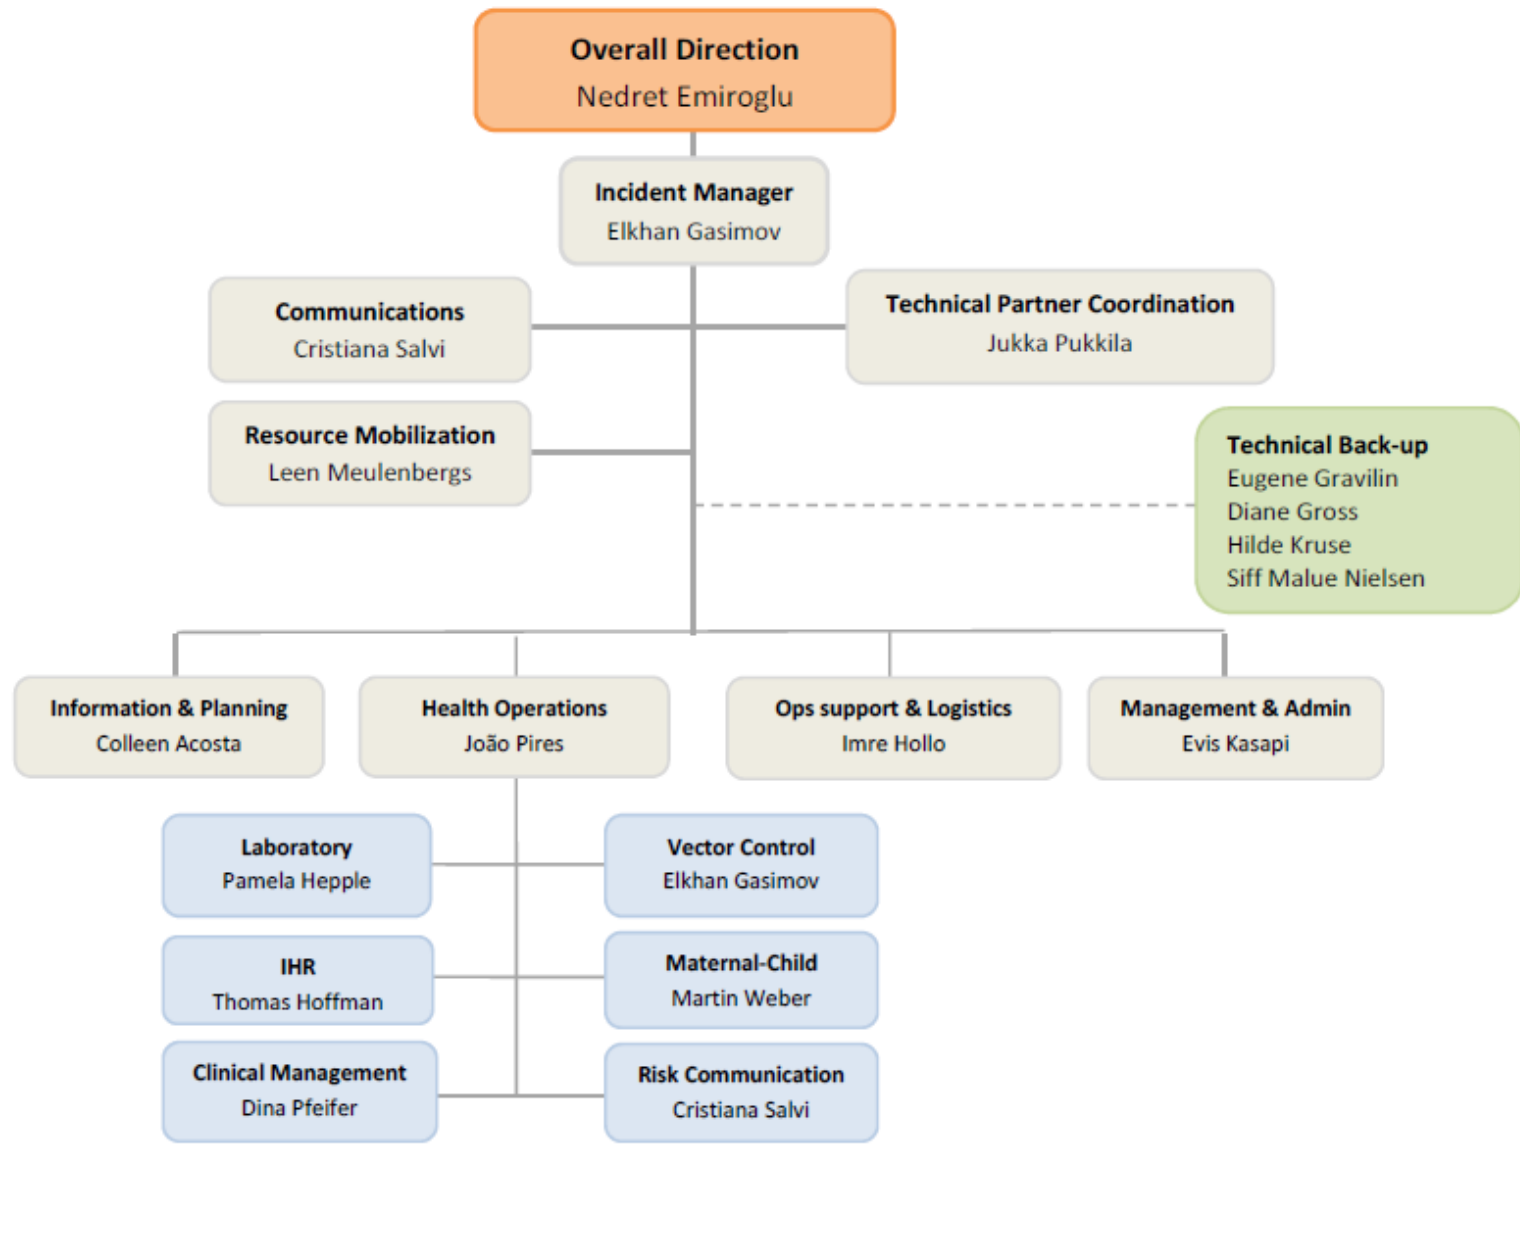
Overall Direction
Nedret Emiroglu

Incident Manager
Elkhan Gasimov

Communications
Cristiana Salvi

Technical Partner Coordination
Jukka Pukkila

Resource Mobilization
Leen Meulenbergs

Technical Back-up
Eugene Gravilin
Diane Gross
Hilde Kruse
Siff Malue Nielsen

Information & Planning
Colleen Acosta

Health Operations
João Pires

Ops support & Logistics
Imre Hollo

Management & Admin
Evis Kasapi

Laboratory
Pamela Hepple

Vector Control
Elkhan Gasimov

IHR
Thomas Hoffman

Maternal-Child
Martin Weber

Clinical Management
Dina Pfeifer

Risk Communication
Cristiana Salvi